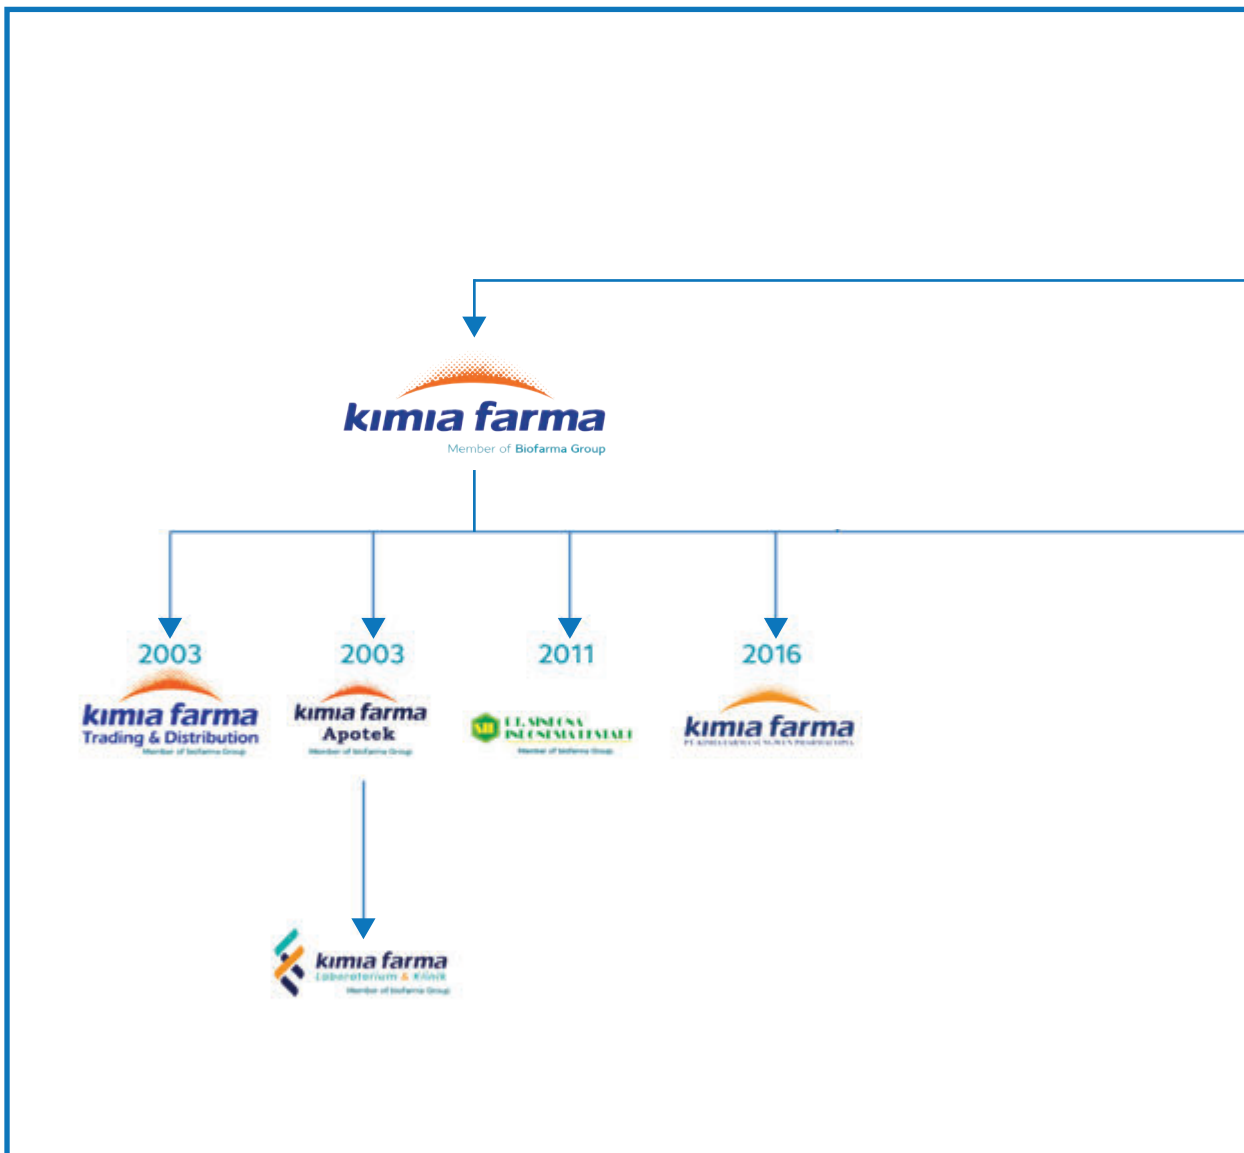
kimia farma
Member of Biofarma Group

2003
kimia farma
Trading & Distribution
Member of Biofarma Group

2003
kimia farma
Apotek
Member of Biofarma Group

2011
P.T. SINKONA INDONESIA LESTARI
Member of Biofarma Group

2016
kimia farma
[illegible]

kimia farma
Laboratorium & Klinik
Member of Biofarma Group